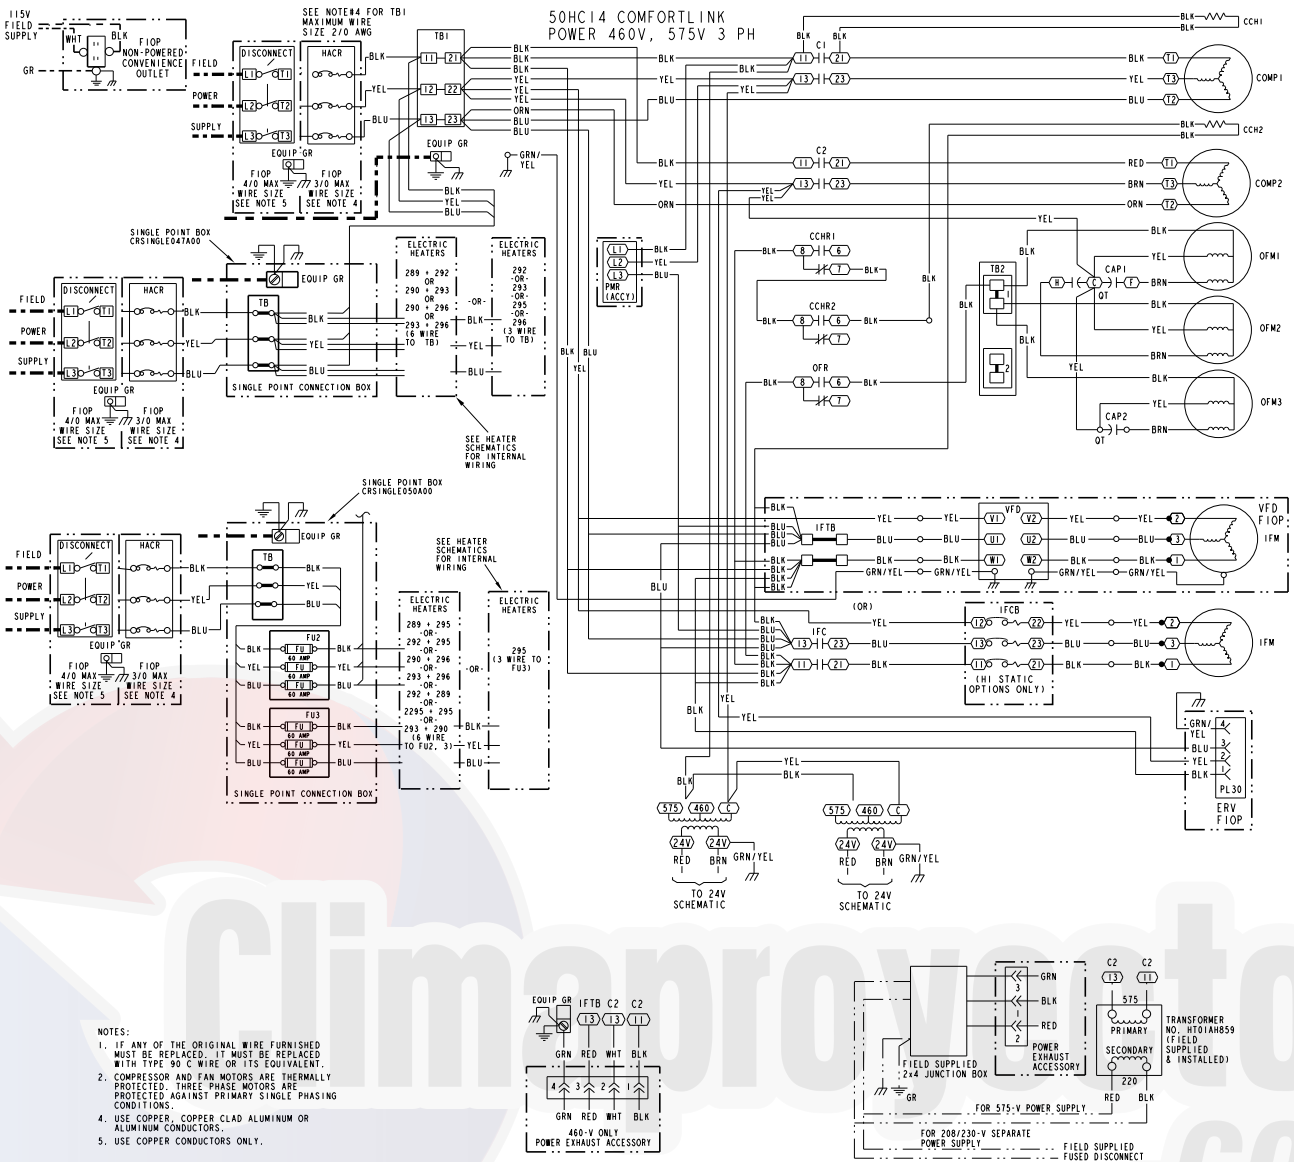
50HC14 COMFORTLINK
POWER 460V, 575V 3 PH

115V FIELD SUPPLY
WHT
BLK
GR
FIOP NON-POWERED CONVENIENCE OUTLET

SEE NOTE#4 FOR TB1 MAXIMUM WIRE SIZE 2/0 AWG

FIELD
POWER
SUPPLY
DISCONNECT
L1 T1
L2 T2
L3 T3
HACR
EQUIP GR
FIOP 4/0 MAX WIRE SIZE SEE NOTE 5
FIOP 3/0 MAX WIRE SIZE SEE NOTE 4

TB1
11 21
12 22
13 23
BLK
YEL
BLU
EQUIP GR
GRN/YEL

BLK
CCH1
C1
11 21
13 23
BLK T1
YEL T3
BLU T2
COMP1

CCH2
C2
11 21
13 23
RED T1
BRN T3
ORN T2
COMP2

SINGLE POINT BOX CRSINGLE047A00
EQUIP GR
TB
SINGLE POINT CONNECTION BOX
FIELD
POWER
SUPPLY
DISCONNECT
L1 T1
L2 T2
L3 T3
HACR
EQUIP GR
FIOP 4/0 MAX WIRE SIZE SEE NOTE 5
FIOP 3/0 MAX WIRE SIZE SEE NOTE 4

ELECTRIC HEATERS
289 + 292 OR 290 + 293 OR 290 + 296 OR 293 + 296 (6 WIRE TO TB)
-OR-
ELECTRIC HEATERS
292 -OR- 293 -OR- 296 (3 WIRE TO TB)
SEE HEATER SCHEMATICS FOR INTERNAL WIRING

L1 L2 L3
PMR (ACCY)

CCHR1
8 6
7
CCHR2
8 6
7
OFR
8 6
7

TB2
1
2
H C F
CAP1
QT
OFM1
OFM2
OFM3
CAP2
QT

SINGLE POINT BOX CRSINGLE050A00
EQUIP GR
TB
FIELD
POWER
SUPPLY
DISCONNECT
L1 T1
L2 T2
L3 T3
HACR
EQUIP GR
FIOP 4/0 MAX WIRE SIZE SEE NOTE 5
FIOP 3/0 MAX WIRE SIZE SEE NOTE 4
FU2
FU 60 AMP
FU 60 AMP
FU 60 AMP
FU3
FU 60 AMP
FU 60 AMP
FU 60 AMP
SINGLE POINT CONNECTION BOX

SEE HEATER SCHEMATICS FOR INTERNAL WIRING
ELECTRIC HEATERS
289 + 295 -OR- 292 + 295 -OR- 290 + 296 -OR- 293 + 296 -OR- 292 + 289 -OR- 2295 + 295 -OR- 293 + 290 (6 WIRE TO FU2, 3)
-OR-
ELECTRIC HEATERS
295 (3 WIRE TO FU3)

IFTB
VFD
V1 V2
U1 U2
W1 W2
VFD FIOP
IFM
GRN/YEL
(OR)
IFC
13 23
11 21
IFCB
12 22
13 23
11 21
(HI STATIC OPTIONS ONLY)
IFM

GRN/YEL
BLU
YEL
BLK
PL30
ERV FIOP

575 460 C
24V 24V
RED BRN GRN/YEL
TO 24V SCHEMATIC

575 460 C
24V 24V
RED BRN GRN/YEL
TO 24V SCHEMATIC

NOTES:
1. IF ANY OF THE ORIGINAL WIRE FURNISHED MUST BE REPLACED, IT MUST BE REPLACED WITH TYPE 90 C WIRE OR ITS EQUIVALENT.
2. COMPRESSOR AND FAN MOTORS ARE THERMALLY PROTECTED. THREE PHASE MOTORS ARE PROTECTED AGAINST PRIMARY SINGLE PHASING CONDITIONS.
4. USE COPPER, COPPER CLAD ALUMINUM OR ALUMINUM CONDUCTORS.
5. USE COPPER CONDUCTORS ONLY.

EQUIP GR
IFTB C2 C2
13 13 11
GRN RED WHT BLK
4 3 2 1
GRN RED WHT BLK
460-V ONLY
POWER EXHAUST ACCESSORY

FIELD SUPPLIED 2x4 JUNCTION BOX
GR
GRN
BLK
RED
3
1
2
POWER EXHAUST ACCESSORY
C2 C2
13 11
575
PRIMARY
SECONDARY
220
RED BLK
TRANSFORMER NO. HT01AH859 (FIELD SUPPLIED & INSTALLED)
FOR 575-V POWER SUPPLY
FOR 208/230-V SEPARATE POWER SUPPLY
FIELD SUPPLIED FUSED DISCONNECT

Climaproyecto